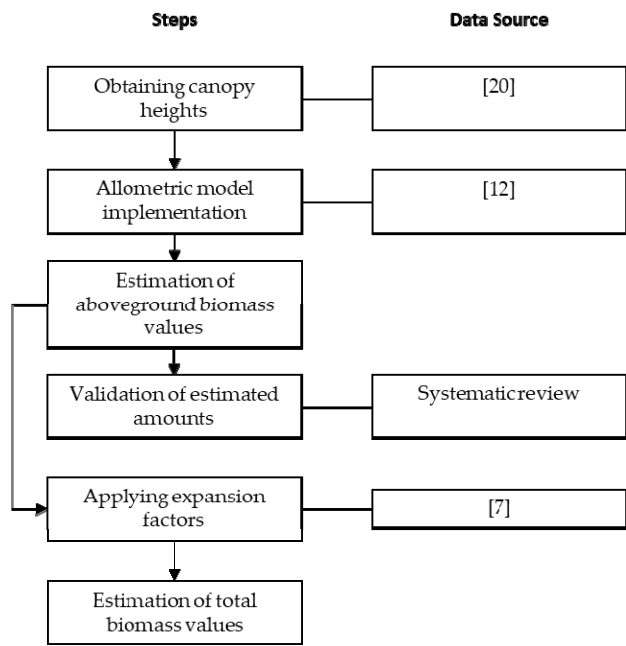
Steps

Data Source

Obtaining canopy heights

[20]

Allometric model implementation

[12]

Estimation of aboveground biomass values

Validation of estimated amounts

Systematic review

Applying expansion factors

[7]

Estimation of total biomass values